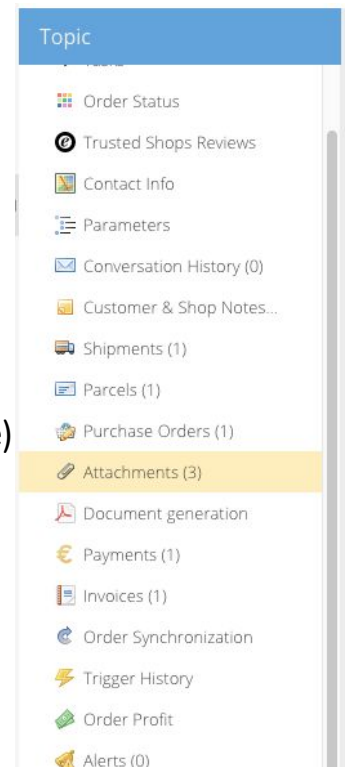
Topic

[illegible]

Order Status

Trusted Shops Reviews

Contact Info

Parameters

Conversation History (0)

Customer & Shop Notes...

Shipments (1)

Parcels (1)

Purchase Orders (1)

Attachments (3)

Document generation

Payments (1)

Invoices (1)

Order Synchronization

Trigger History

Order Profit

Alerts (0)